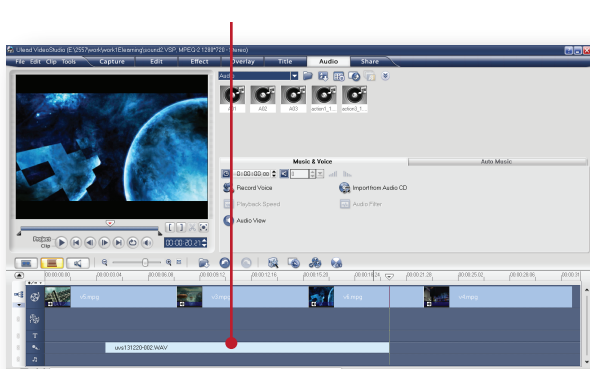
Ulead VideoStudio [E:\2557\work\work1\Elearning\sound2.VSP, MPEG-2 1280*720 (Video)]

File Edit Clip Tools Capture Edit Effect Overlay Title Audio Share

Audio

A01 A02 A03 action1_1... action2_1...

Project
Clip

00:00:20.01

Music & Voice

Auto Music

0:00:00:00

Record Voice

Import from Audio CD

Playback Speed

Audio Filter

Audio View

00:00:00:00 00:00:03:04 00:00:06:08 00:00:09:12 00:00:12:16 00:00:15:20 00:00:18:24 00:00:21:28 00:00:25:02 00:00:28:

v9.mpg

v3.mpg

v4.mpg

v5.mpg

uvs131220-002.WAV